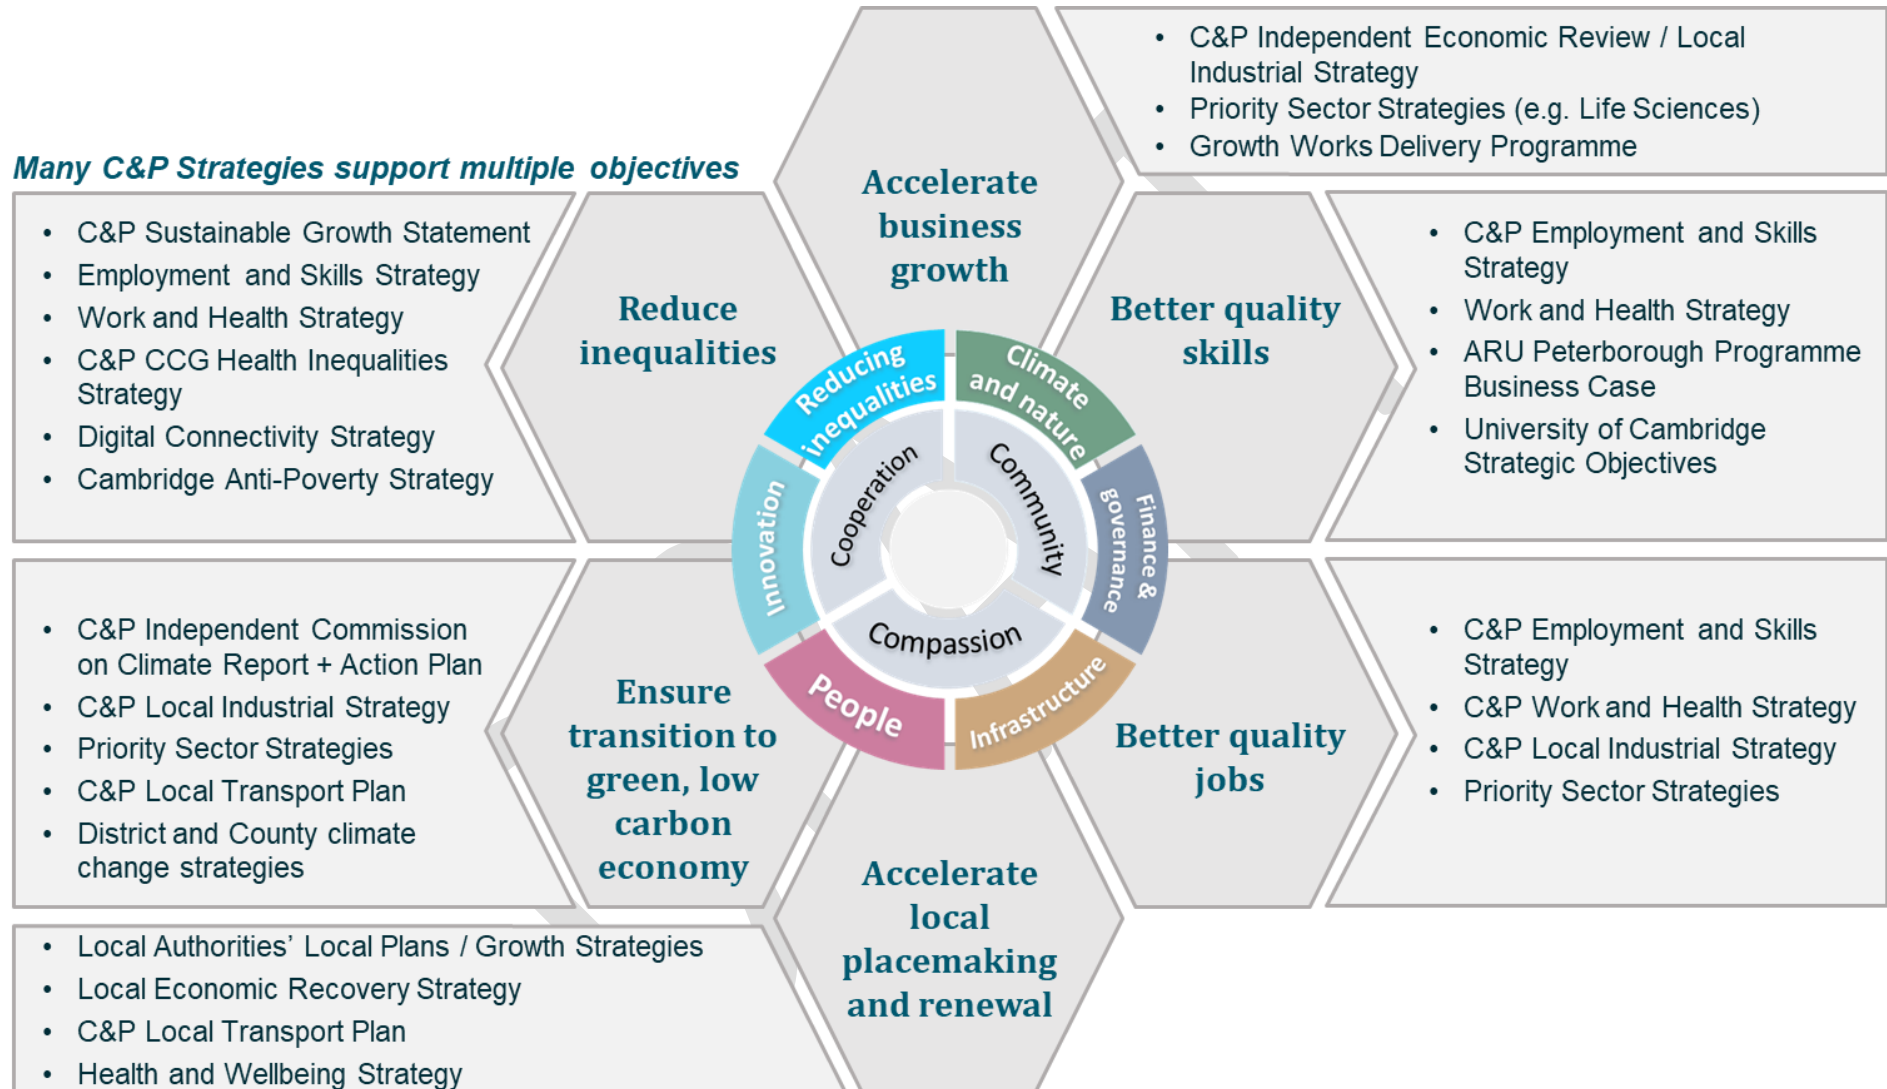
Many C&P Strategies support multiple objectives

- C&P Independent Economic Review / Local Industrial Strategy
- Priority Sector Strategies (e.g. Life Sciences)
- Growth Works Delivery Programme

- C&P Sustainable Growth Statement
- Employment and Skills Strategy
- Work and Health Strategy
- C&P CCG Health Inequalities Strategy
- Digital Connectivity Strategy
- Cambridge Anti-Poverty Strategy

Accelerate business growth

Reduce inequalities

Better quality skills

- C&P Employment and Skills Strategy
- Work and Health Strategy
- ARU Peterborough Programme Business Case
- University of Cambridge Strategic Objectives

Reducing inequalities

Climate and nature

Finance & governance

Infrastructure

People

Innovation

Cooperation

Community

Compassion

- C&P Independent Commission on Climate Report + Action Plan
- C&P Local Industrial Strategy
- Priority Sector Strategies
- C&P Local Transport Plan
- District and County climate change strategies

Ensure transition to green, low carbon economy

Better quality jobs

- C&P Employment and Skills Strategy
- C&P Work and Health Strategy
- C&P Local Industrial Strategy
- Priority Sector Strategies

Accelerate local placemaking and renewal

- Local Authorities' Local Plans / Growth Strategies
- Local Economic Recovery Strategy
- C&P Local Transport Plan
- Health and Wellbeing Strategy